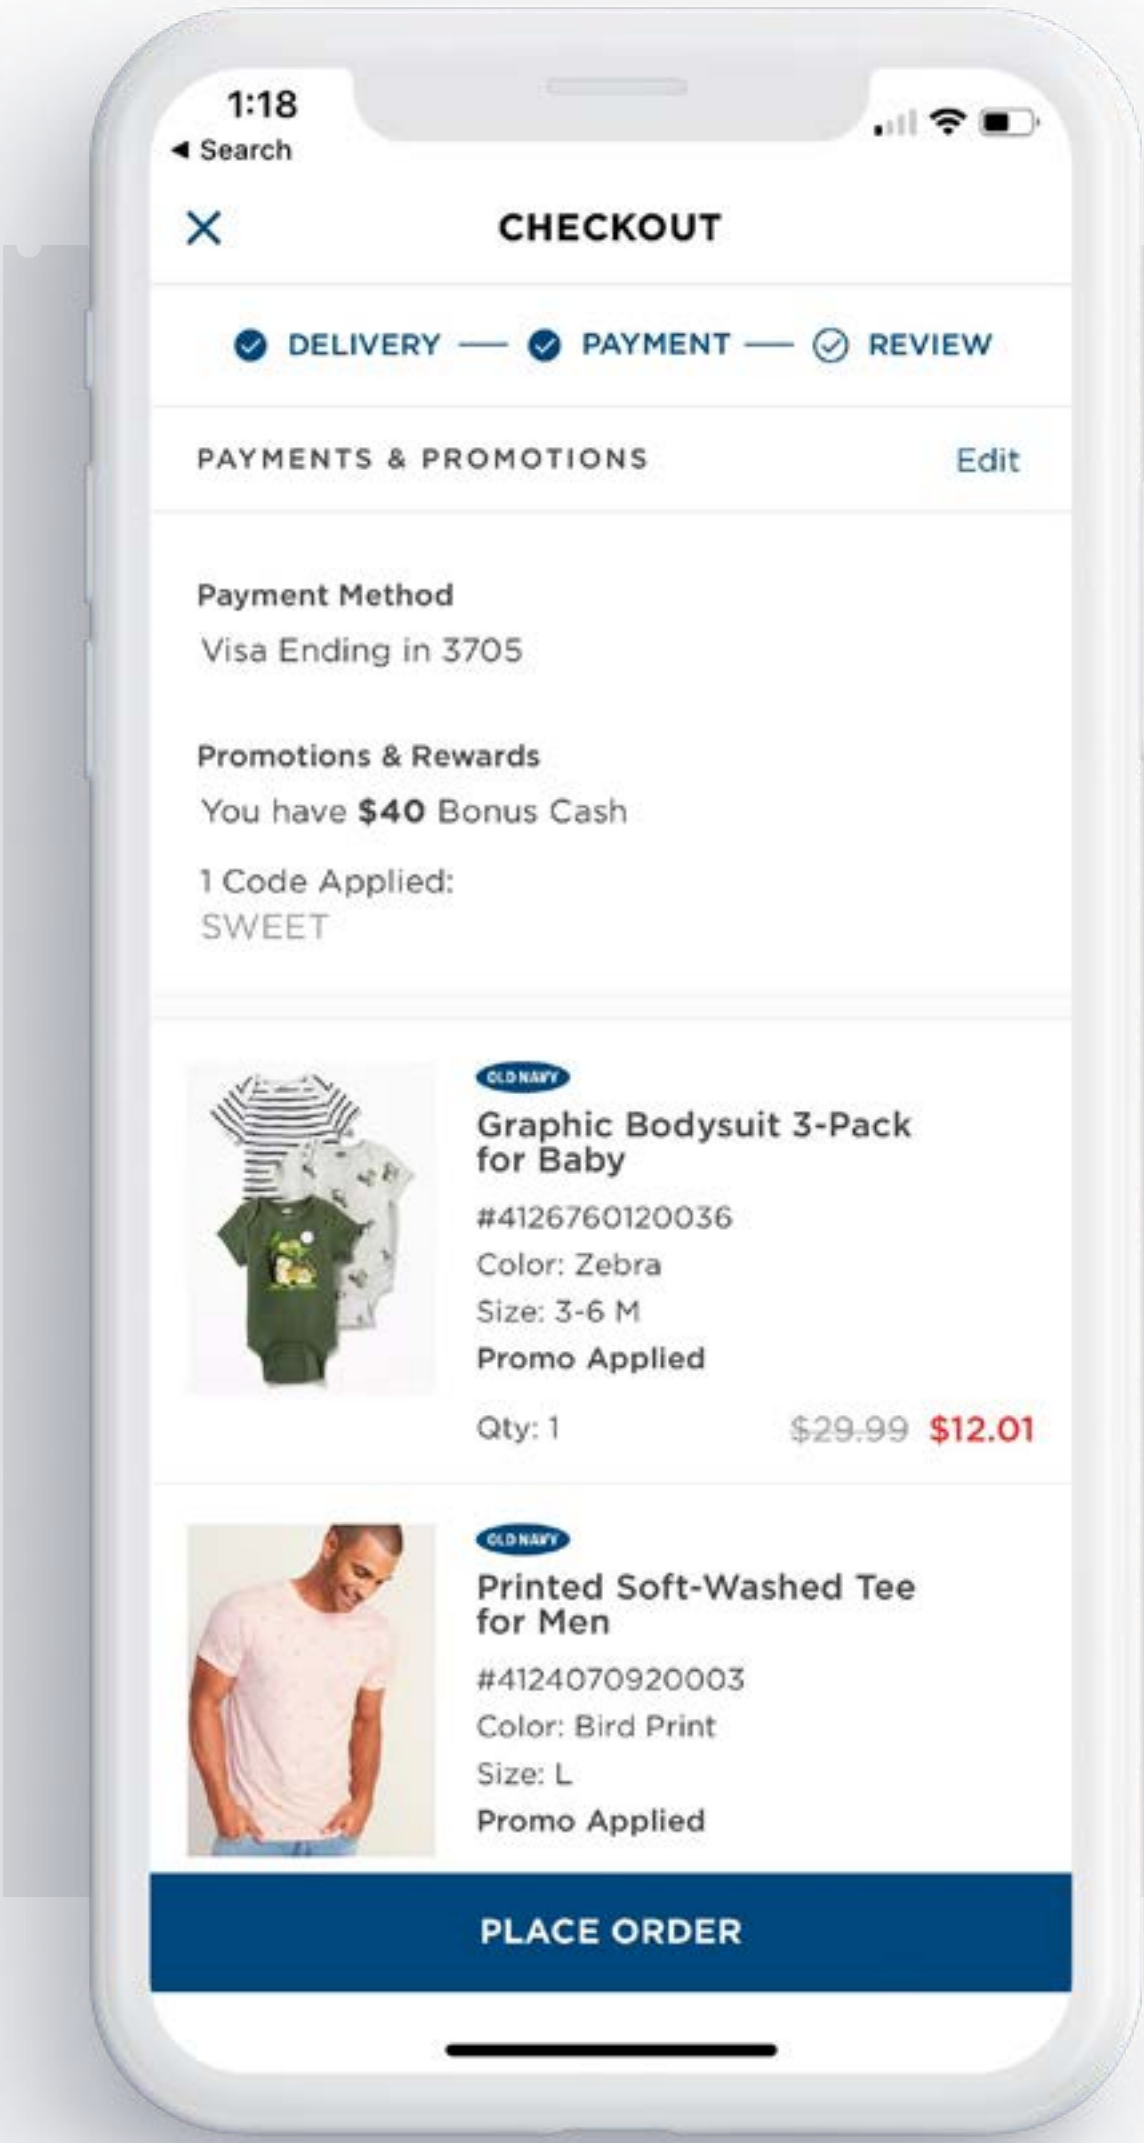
1:18
◂ Search

✕ CHECKOUT

DELIVERY — PAYMENT — REVIEW

PAYMENTS & PROMOTIONS Edit

Payment Method
Visa Ending in 3705

Promotions & Rewards
You have **$40** Bonus Cash

1 Code Applied:
SWEET

OLD NAVY
Graphic Bodysuit 3-Pack for Baby
#4126760120036
Color: Zebra
Size: 3-6 M
Promo Applied
Qty: 1 ~~$29.99~~ $12.01

OLD NAVY
Printed Soft-Washed Tee for Men
#4124070920003
Color: Bird Print
Size: L
Promo Applied

PLACE ORDER